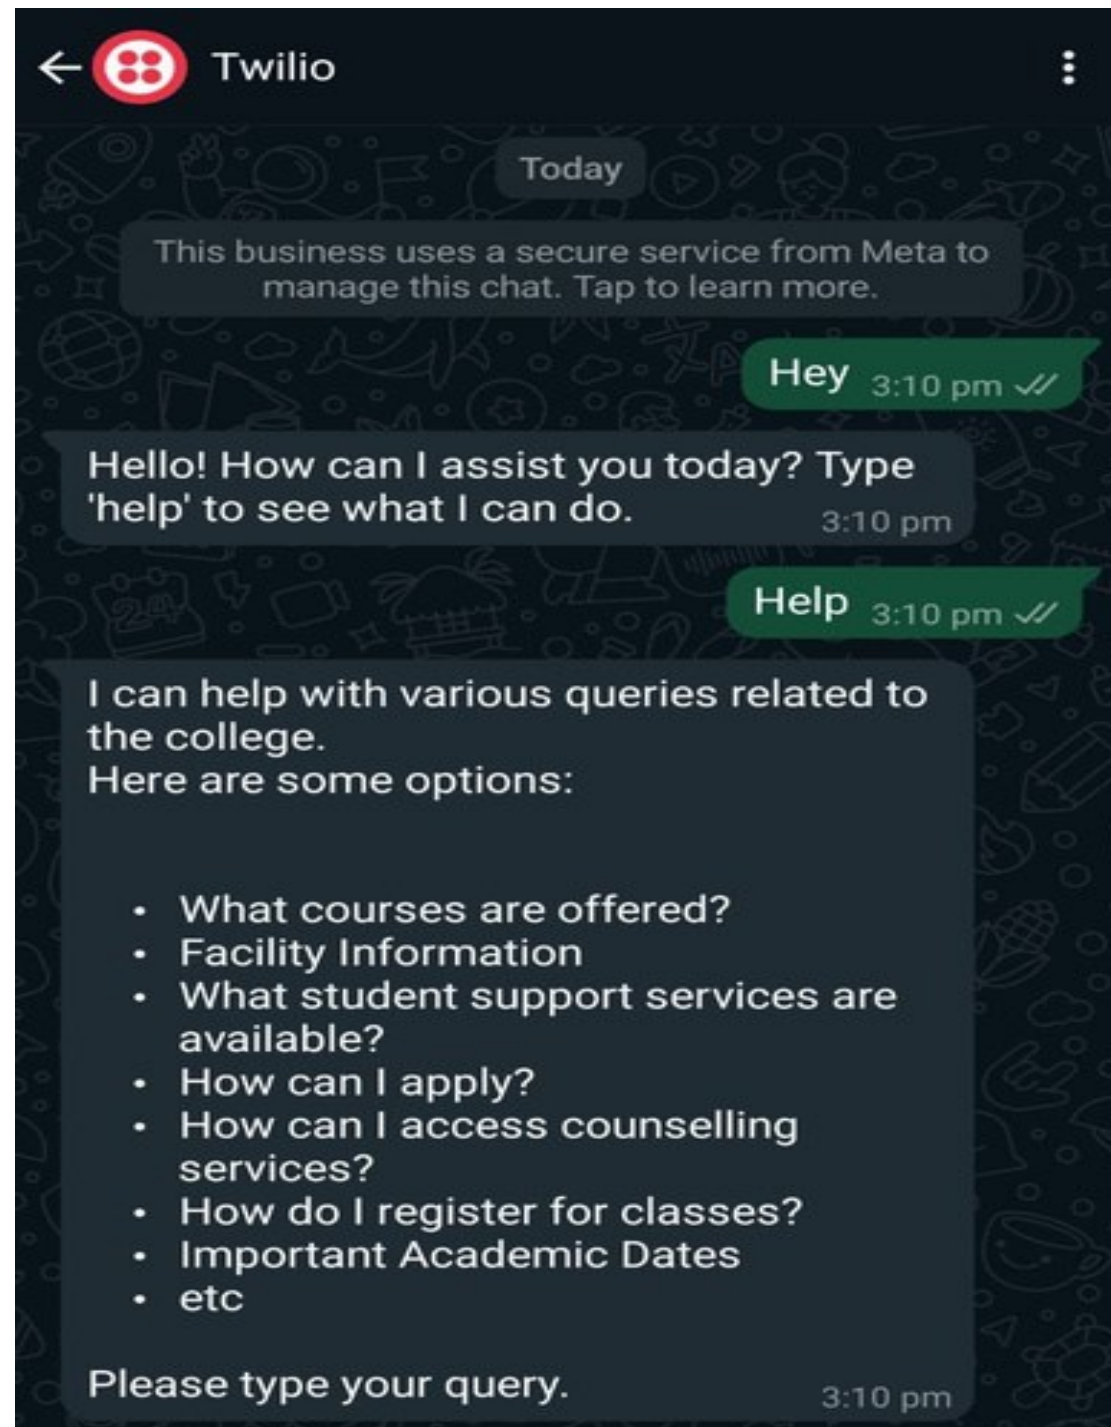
Twilio

Today

This business uses a secure service from Meta to manage this chat. Tap to learn more.

Hey 3:10 pm

Hello! How can I assist you today? Type 'help' to see what I can do. 3:10 pm

Help 3:10 pm

I can help with various queries related to the college.
Here are some options:

• What courses are offered?
• Facility Information
• What student support services are available?
• How can I apply?
• How can I access counselling services?
• How do I register for classes?
• Important Academic Dates
• etc

Please type your query. 3:10 pm